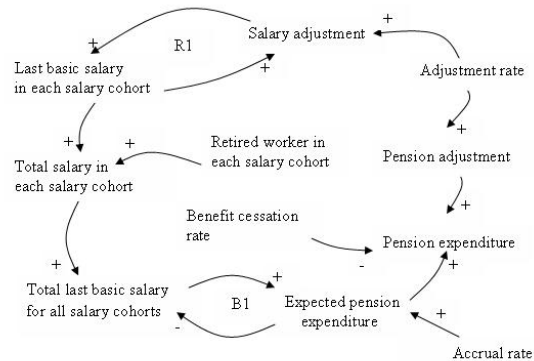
Salary adjustment

+

R1

+

+

Last basic salary in each salary cohort

Adjustment rate

+

+

+

Retired worker in each salary cohort

Total salary in each salary cohort

Pension adjustment

+

Benefit cessation rate

Pension expenditure

-

+

+

+

Total last basic salary for all salary cohorts

B1

Expected pension expenditure

-

+

Accrual rate